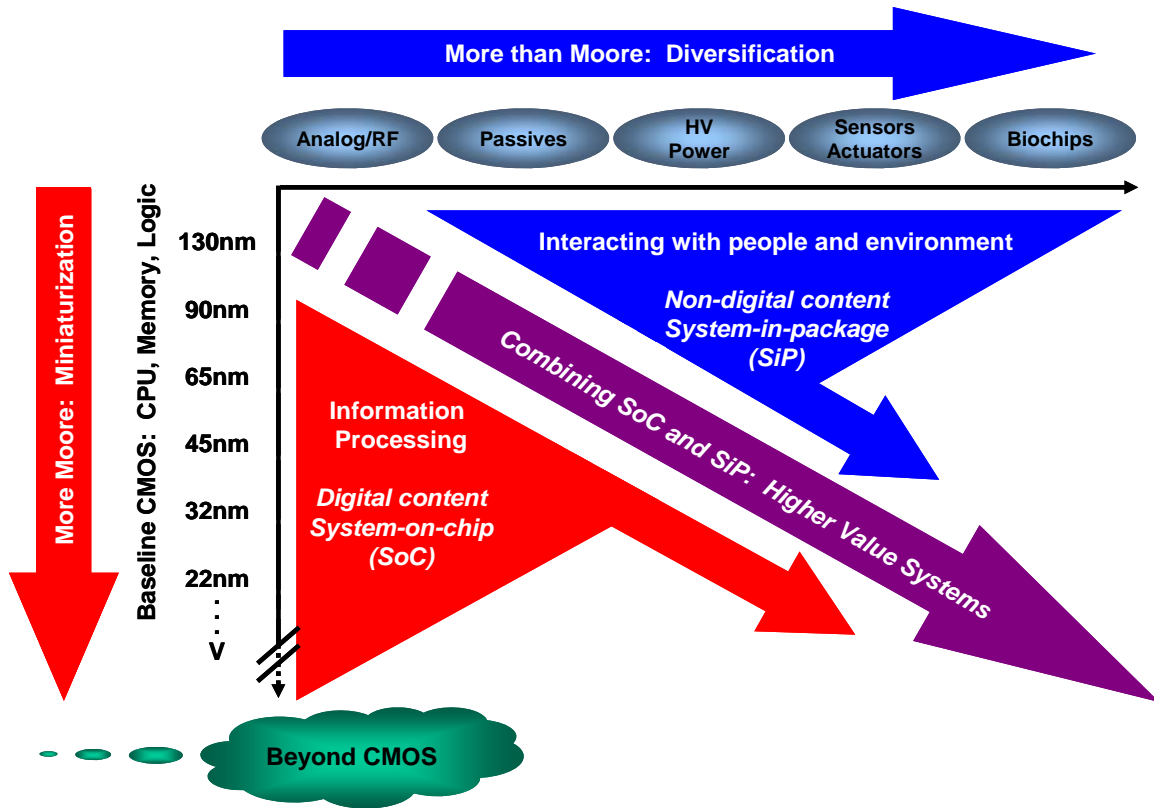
More than Moore: Diversification

Analog/RF

Passives

HV Power

Sensors Actuators

Biochips

More Moore: Miniaturization

Baseline CMOS: CPU, Memory, Logic

130nm

90nm

65nm

45nm

32nm

22nm

.
.
.
V

Interacting with people and environment

Non-digital content System-in-package (SiP)

Combining SoC and SiP: Higher Value Systems

Information Processing

Digital content System-on-chip (SoC)

Beyond CMOS